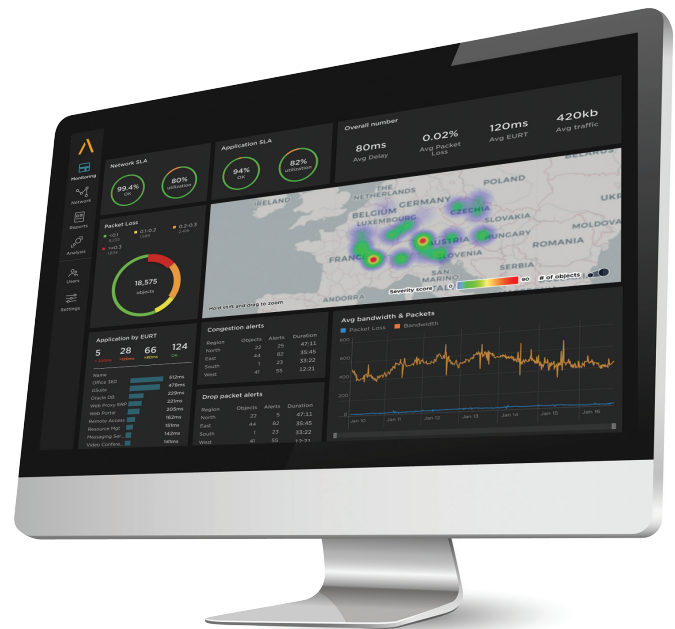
Monitoring
Network
Reports
Analysis
Users
Settings

Network SLA
99.4% OK
80% utilization

Application SLA
94% OK
82% utilization

Overall number
80ms Avg Delay
0.02% Avg Packet Loss
120ms Avg EURT
420kb Avg traffic

Packet Loss
18,575 objects

THE NETHERLANDS
GERMANY
POLAND
BELGIUM
LUXEMBOURG
CZECHIA
SLOVAKIA
FRANCE
AUSTRIA
HUNGARY
SLOVENIA
ROMANIA
SERBIA
ANDORRA
MOLDOVA
UKR
Hold shift and drag to zoom
Severity score
0
90
# of objects

Application by EURT
5
28
66
124
Name
Office 365
Gsuite
Oracle DB
Web Proxy app
Web Portal
Remote Access
Resource Mgt
Messaging Ser...
Video Confere...
512ms
478ms
229ms
225ms
205ms
162ms
151ms
142ms
141ms

Congestion alerts
| Region | Objects | Alerts | Duration |
|---|---|---|---|
| North | 22 | 25 | 47:11 |
| East | 44 | 82 | 35:45 |
| South | 1 | 23 | 33:22 |
| West | 41 | 54 | 12:21 |

Drop packet alerts
| Region | Objects | Alerts | Duration |
|---|---|---|---|
| North | 27 | 5 | 47:11 |
| East | 44 | 82 | 35:45 |
| South | 1 | 27 | 33:22 |
| West | 41 | 55 | 12:21 |

Avg bandwidth & Packets
Packet Loss
Bandwidth
600
400
200
0
Jan 10
Jan 11
Jan 12
Jan 13
Jan 14
Jan 15
Jan 16